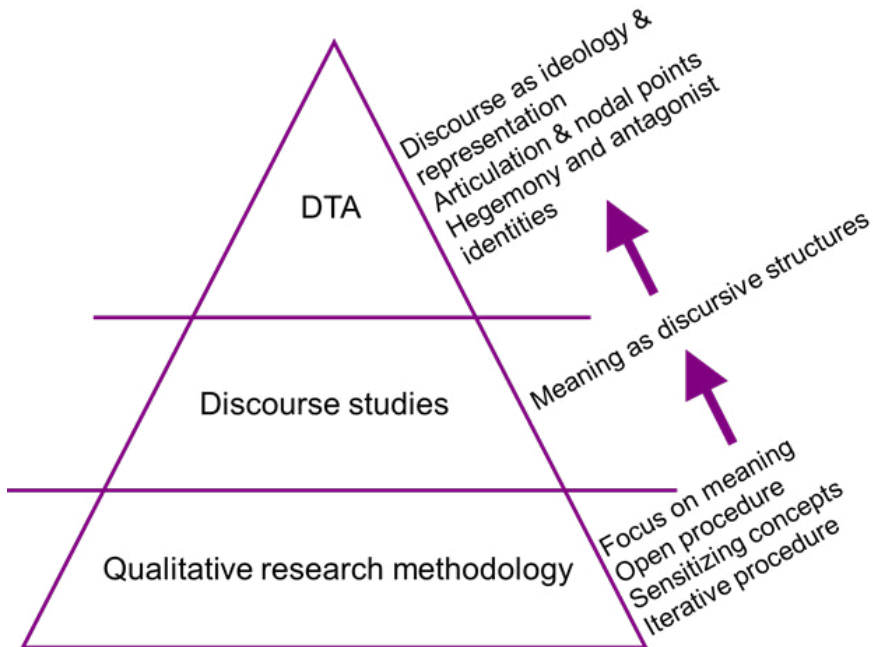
DTA

Discourse studies

Qualitative research methodology

Discourse as ideology & representation
Articulation & nodal points
Hegemony and antagonist identities

Meaning as discursive structures

Focus on meaning
Open procedure
Sensitizing concepts
Iterative procedure